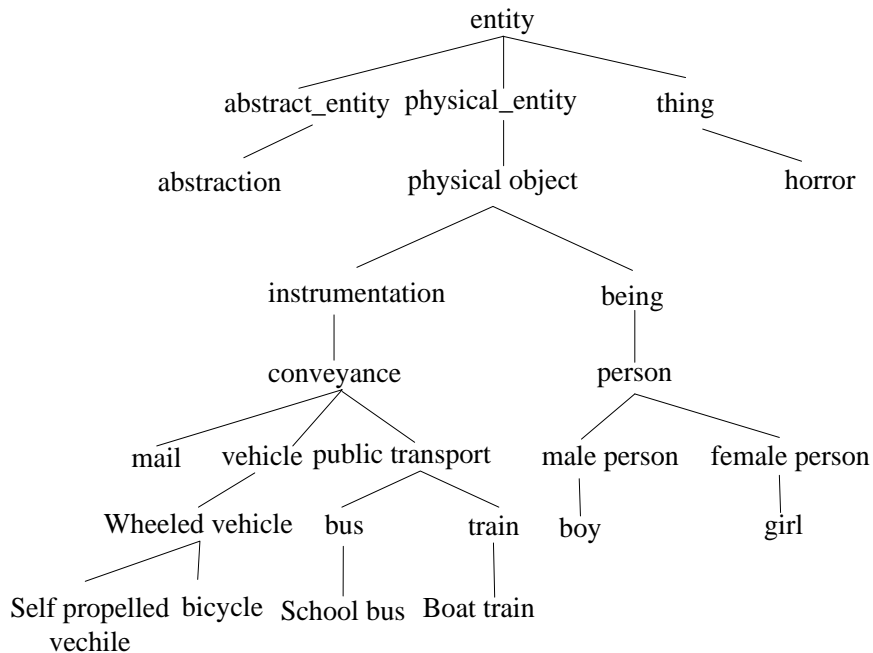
entity

abstract_entity physical_entity thing

abstraction physical object horror

instrumentation being

conveyance person

mail vehicle public transport male person female person

Wheeled vehicle bus train boy girl

Self propelled vechile bicycle School bus Boat train